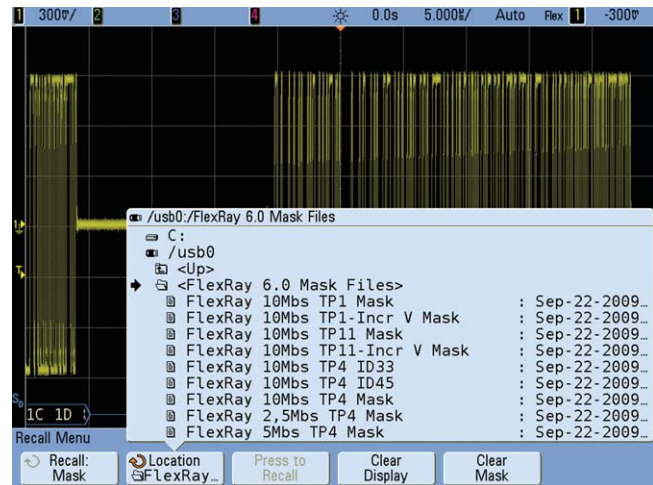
1 300mV/ 2 3 4 0.0s 5.000µs/ Auto Flex 1 -300mV

1
T
S1

/usb0:/FlexRay 6.0 Mask Files
C:
/usb0
<Up>
<FlexRay 6.0 Mask Files>
FlexRay 10Mbs TP1 Mask : Sep-22-2009...
FlexRay 10Mbs TP1-Incr V Mask : Sep-22-2009...
FlexRay 10Mbs TP11 Mask : Sep-22-2009...
FlexRay 10Mbs TP11-Incr V Mask : Sep-22-2009...
FlexRay 10Mbs TP4 ID33 : Sep-22-2009...
FlexRay 10Mbs TP4 ID45 : Sep-22-2009...
FlexRay 10Mbs TP4 Mask : Sep-22-2009...
FlexRay 2,5Mbs TP4 Mask : Sep-22-2009...
FlexRay 5Mbs TP4 Mask : Sep-22-2009...

1C 1D

Recall Menu
Recall: Mask
Location FlexRay...
Press to Recall
Clear Display
Clear Mask